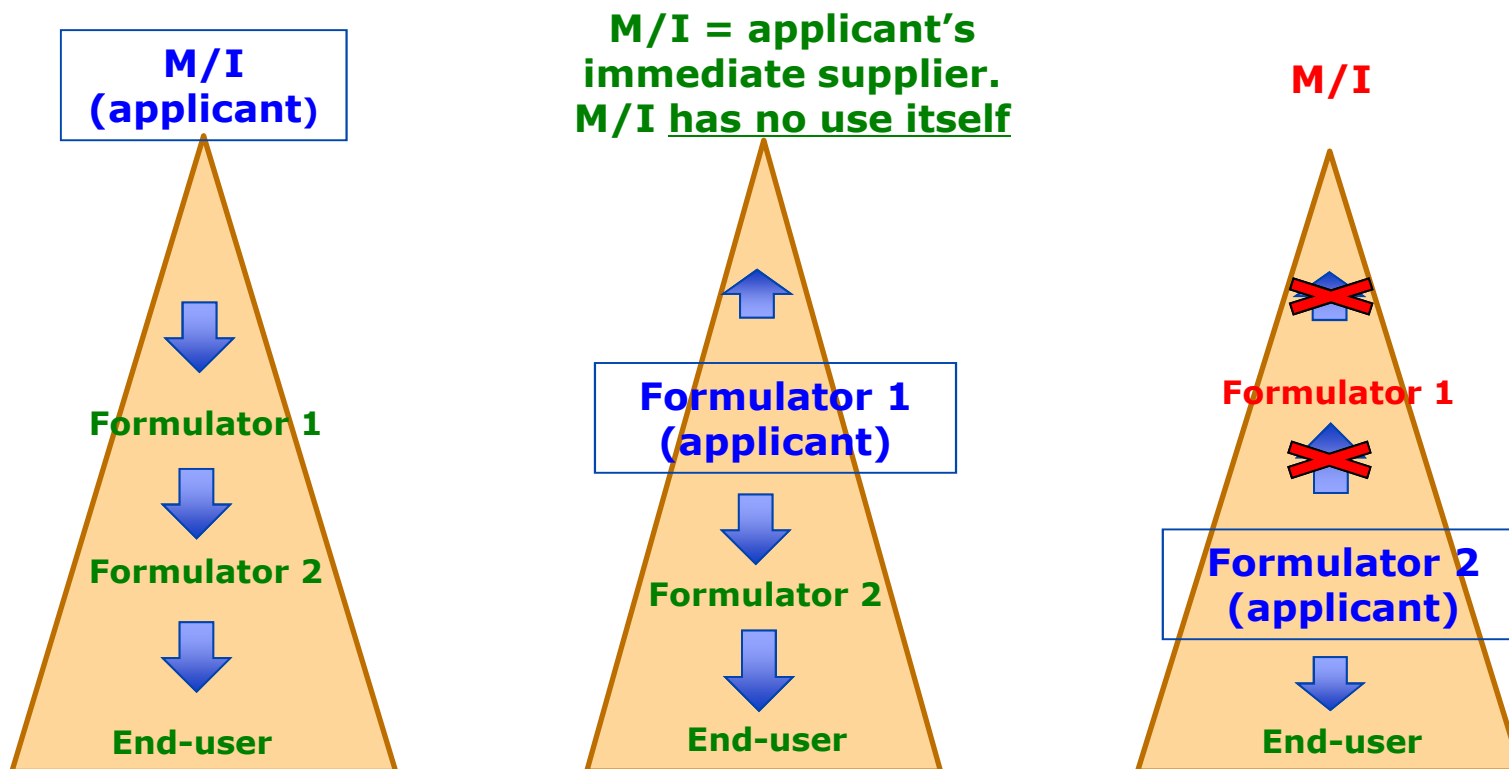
M/I
(applicant)

Formulator 1

Formulator 2

End-user

M/I = applicant's immediate supplier. M/I has no use itself

Formulator 1
(applicant)

Formulator 2

End-user

M/I

Formulator 1

Formulator 2
(applicant)

End-user